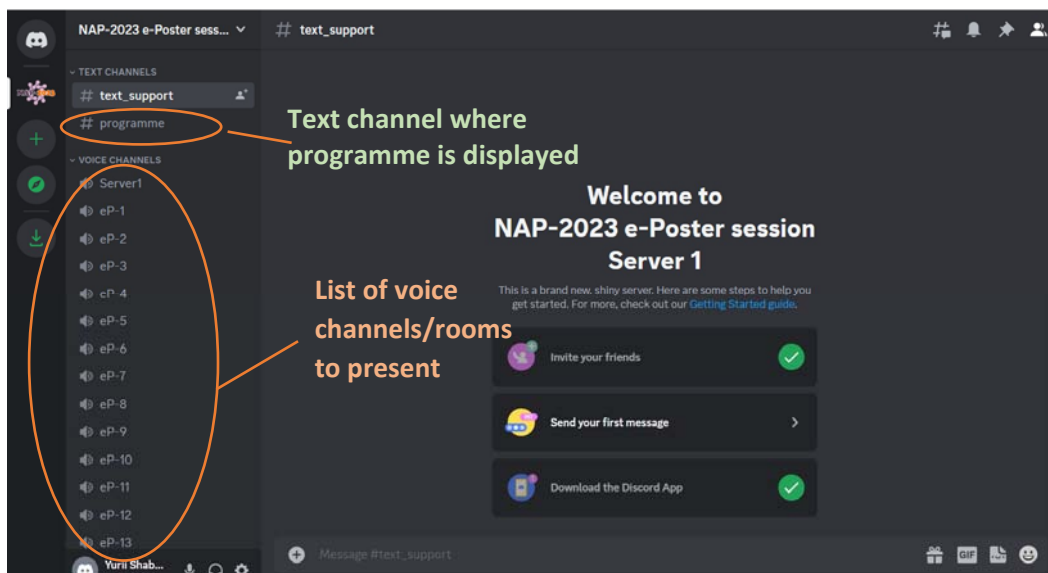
NAP-2023 e-Poster sess...

# text_support

TEXT CHANNELS

# text_support

# programme

Text channel where programme is displayed

VOICE CHANNELS

Server1

eP-1

eP-2

eP-3

eP-4

eP-5

eP-6

eP-7

eP-8

eP-9

eP-10

eP-11

eP-12

eP-13

Yurii Shab...

List of voice channels/rooms to present

Welcome to
NAP-2023 e-Poster session
Server 1

This is a brand new, shiny server. Here are some steps to help you get started. For more, check out our Getting Started guide.

Invite your friends

Send your first message

Download the Discord App

Message #text_support

GIF